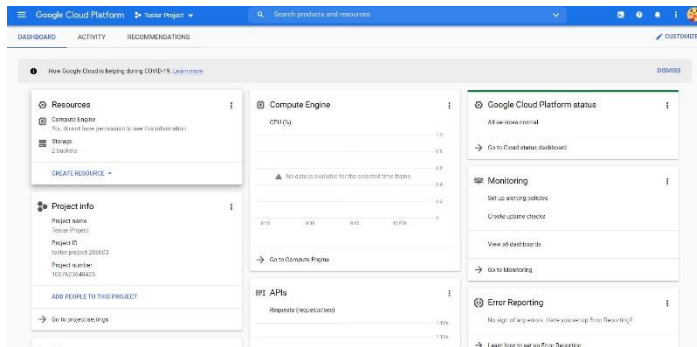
Google Cloud Platform Tester Project

Search products and resources

DASHBOARD ACTIVITY RECOMMENDATIONS

CUSTOMIZE

How Google Cloud is helping during COVID-19. Learn more

DISMISS

Resources

Compute Engine
You do not have permission to see this information

Storage
2 buckets

CREATE RESOURCE

Project info

Project name
Tester Project

Project ID
tester-project-280603

Project number
1057623648425

ADD PEOPLE TO THIS PROJECT

Go to project settings

Compute Engine

CPU (%)

1.0
0.8
0.6
0.4
0.2
0

No data is available for the selected time frame.

9:15 9:30 9:45 10 PM

Go to Compute Engine

API APIs

Requests (requests/sec)

1.10%
1.15%

Google Cloud Platform status

All services normal

Go to Cloud status dashboard

Monitoring

Set up alerting policies

Create uptime checks

View all dashboards

Go to Monitoring

Error Reporting

No sign of any errors. Have you set up Error Reporting?

Learn how to set up Error Reporting